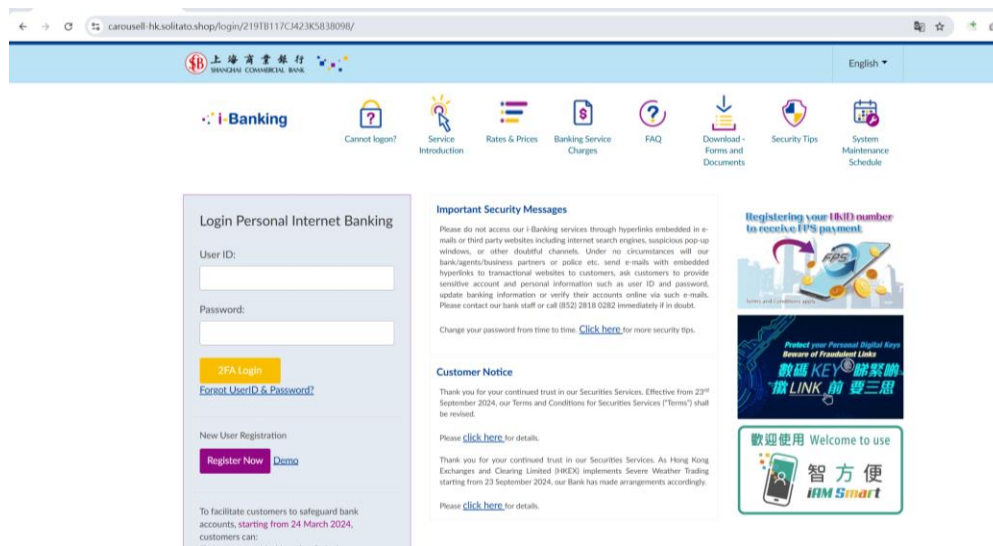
carousell-hk.solitato.shop/login/219TB117CJ423K5838098/

上海商業銀行 SHANGHAI COMMERCIAL BANK

English ▾

i-Banking

Cannot logon?

Service Introduction

Rates & Prices

Banking Service Charges

FAQ

Download - Forms and Documents

Security Tips

System Maintenance Schedule

Login Personal Internet Banking

User ID:

Password:

2FA Login

Forgot UserID & Password?

New User Registration

Register Now Demo

To facilitate customers to safeguard bank accounts, starting from 24 March 2024, customers can:

Important Security Messages

Please do not access our i-Banking services through hyperlinks embedded in e-mails or third party websites including internet search engines, suspicious pop-up windows, or other doubtful channels. Under no circumstances will our bank/agents/business partners or police etc. send e-mails with embedded hyperlinks to transactional websites to customers, ask customers to provide sensitive account and personal information such as user ID and password, update banking information or verify their accounts online via such e-mails. Please contact our bank staff or call (852) 2818 0282 immediately if in doubt.

Change your password from time to time. Click here for more security tips.

Customer Notice

Thank you for your continued trust in our Securities Services. Effective from 23rd September 2024, our Terms and Conditions for Securities Services ("Terms") shall be revised.

Please click here for details.

Thank you for your continued trust in our Securities Services. As Hong Kong Exchanges and Clearing Limited (HKEX) implements Severe Weather Trading starting from 23 September 2024, our Bank has made arrangements accordingly.

Please click here for details.

Registering your HKID number to receive FPS payment

FPS

Terms and Conditions apply

Protect your Personal Digital Keys Beware of Fraudulent Links

數碼 KEY 睇緊啲 撳 LINK 前 要三思

歡迎使用 Welcome to use

智方便 iAM Smart